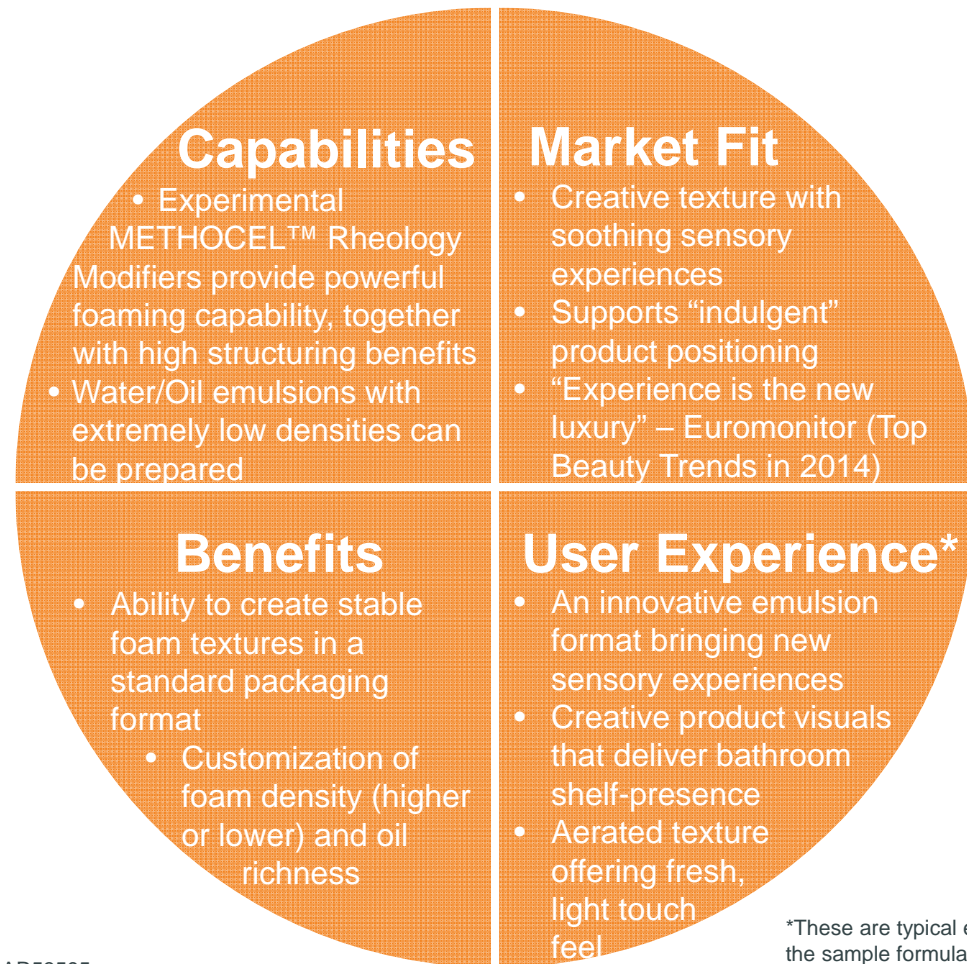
Capabilities

• Experimental METHOCEL™ Rheology Modifiers provide powerful foaming capability, together with high structuring benefits
• Water/Oil emulsions with extremely low densities can be prepared

Market Fit

• Creative texture with soothing sensory experiences
• Supports "indulgent" product positioning
• "Experience is the new luxury" – Euromonitor (Top Beauty Trends in 2014)

Benefits

• Ability to create stable foam textures in a standard packaging format
• Customization of foam density (higher or lower) and oil richness

User Experience*

• An innovative emulsion format bringing new sensory experiences
• Creative product visuals that deliver bathroom shelf-presence
• Aerated texture offering fresh, light touch feel

*These are typical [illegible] the sample formula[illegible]

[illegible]